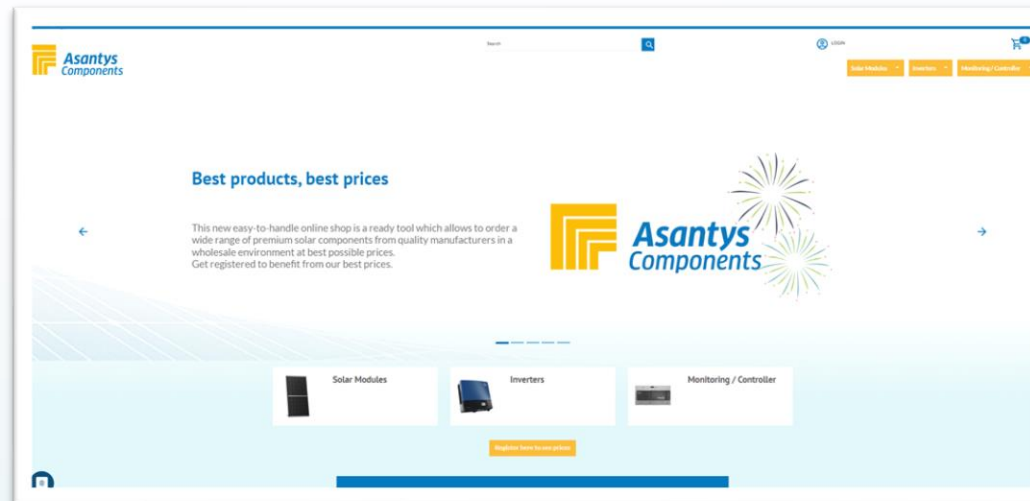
Asantys Components

Search

LOGIN

0

Solar Modules

Inverters

Monitoring/ Controller

Best products, best prices

This new easy-to-handle online shop is a ready tool which allows to order a wide range of premium solar components from quality manufacturers in a wholesale environment at best possible prices.
Get registered to benefit from our best prices.

Asantys Components

Solar Modules

Inverters

Monitoring / Controller

Register here to see prices